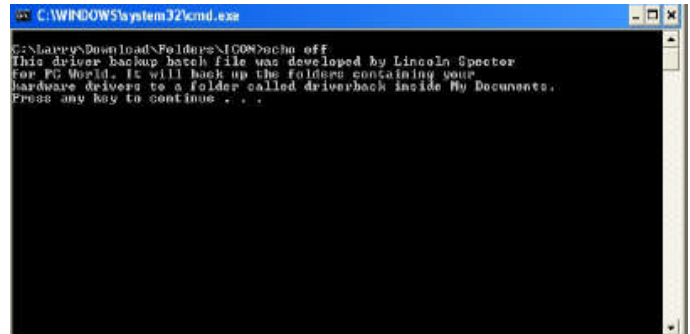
C:\WINDOWS\system32\cmd.exe

C:\Larry\Download\Folders\ICON>echo off
This driver backup batch file was developed by Lincoln Spector for PC World. It will back up the folders containing your hardware drivers to a folder called driverback inside My Documents.
Press any key to continue . . .